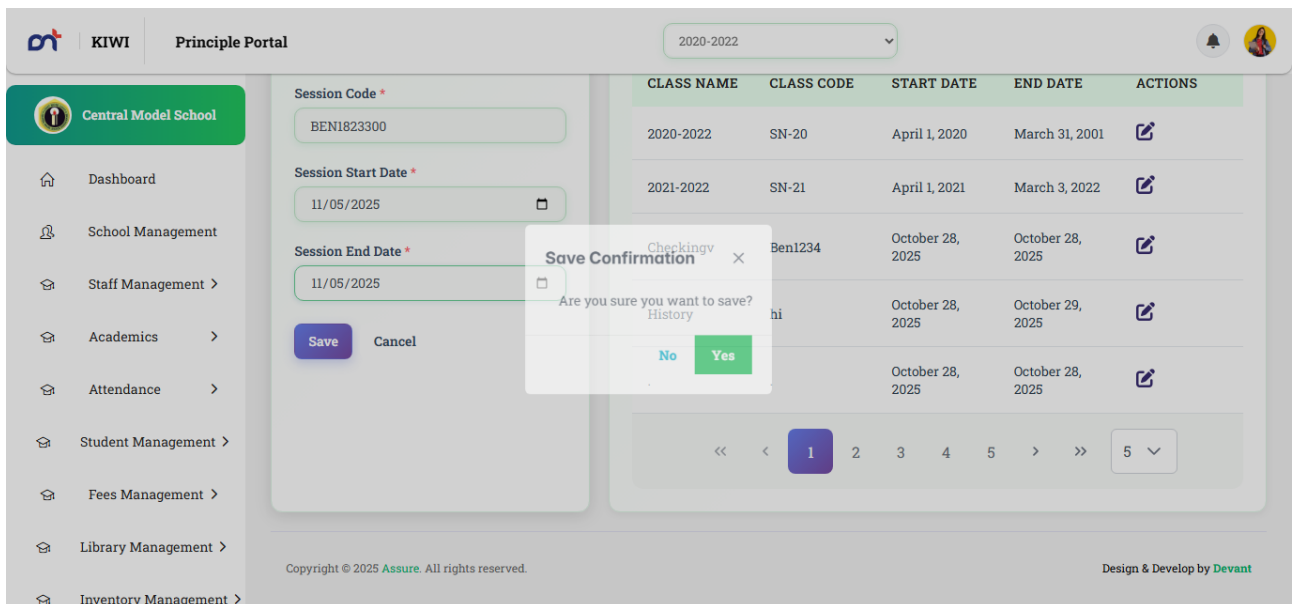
KIWI | Principle Portal

2020-2022

Central Model School

Dashboard

School Management

Staff Management >

Academics >

Attendance >

Student Management >

Fees Management >

Library Management >

Inventory Management >

Session Code *

BEN1823300

Session Start Date *

11/05/2025

Session End Date *

11/05/2025

Save Cancel

| CLASS NAME | CLASS CODE | START DATE | END DATE | ACTIONS |
|---|---|---|---|---|
| 2020-2022 | SN-20 | April 1, 2020 | March 31, 2001 | |
| 2021-2022 | SN-21 | April 1, 2021 | March 3, 2022 | |
| Checkingv | Ben1234 | October 28, 2025 | October 28, 2025 | |
| History | hi | October 28, 2025 | October 29, 2025 | |
| | | October 28, 2025 | October 28, 2025 | |

« ‹ 1 2 3 4 5 › » 5

Save Confirmation ×

Are you sure you want to save?

No Yes

Copyright © 2025 Assure. All rights reserved.

Design & Develop by Devant